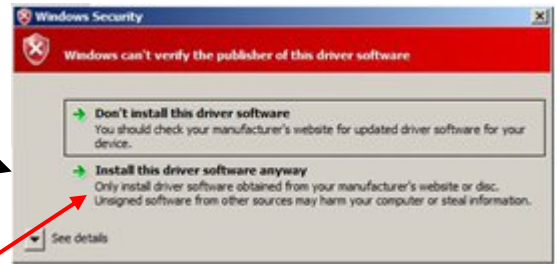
Windows Security

Windows can't verify the publisher of this driver software

Don't install this driver software
You should check your manufacturer's website for updated driver software for your device.

Install this driver software anyway
Only install driver software obtained from your manufacturer's website or disc. Unsigned software from other sources may harm your computer or steal information.

See details